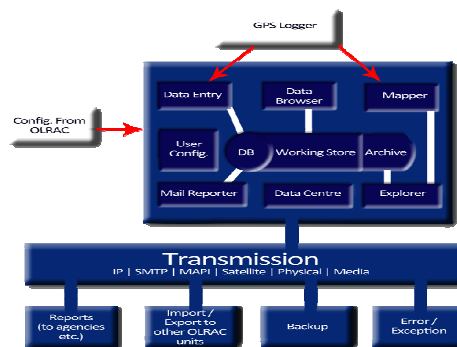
GPS Logger

Config. From OLRAC

Data Entry

Data Browser

Mapper

User Config.

DB

Working Store

Archive

Mail Reporter

Data Centre

Explorer

Transmission

IP | SMTP | MAPI | Satellite | Physical | Media

Reports (to agencies etc.)

Import / Export to other OLRAC units

Backup

Error / Exception